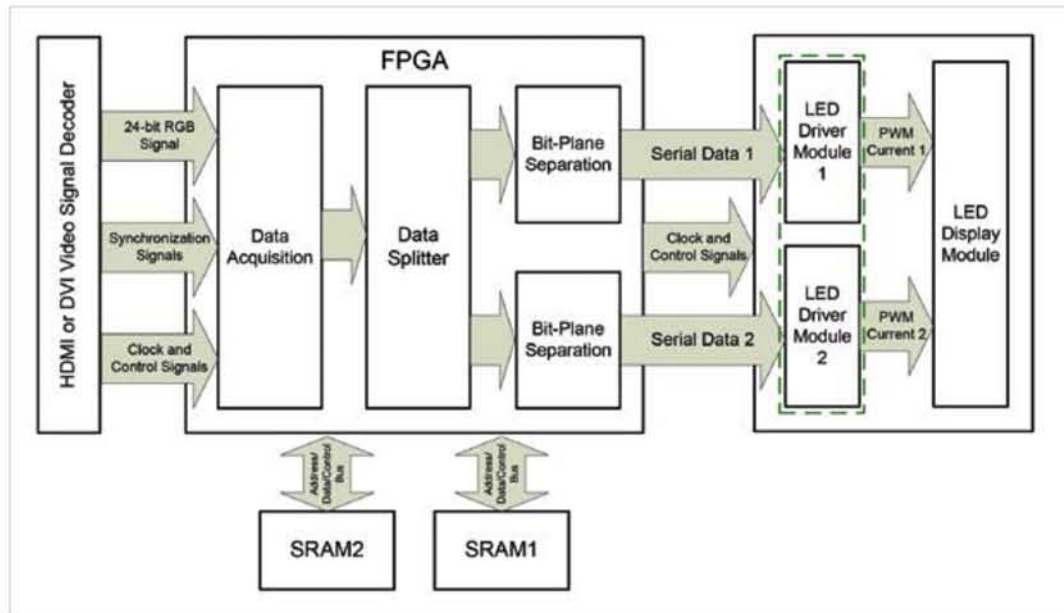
HDMI or DVI Video Signal Decoder

FPGA

24-bit RGB Signal

Synchronization Signals

Clock and Control Signals

Data Acquisition

Data Splitter

Bit-Plane Separation

Bit-Plane Separation

Serial Data 1

Clock and Control Signals

Serial Data 2

LED Driver Module 1

LED Driver Module 2

PWM Current 1

PWM Current 2

LED Display Module

Address/ Data/Control Bus

Address/ Data/Control Bus

SRAM2

SRAM1